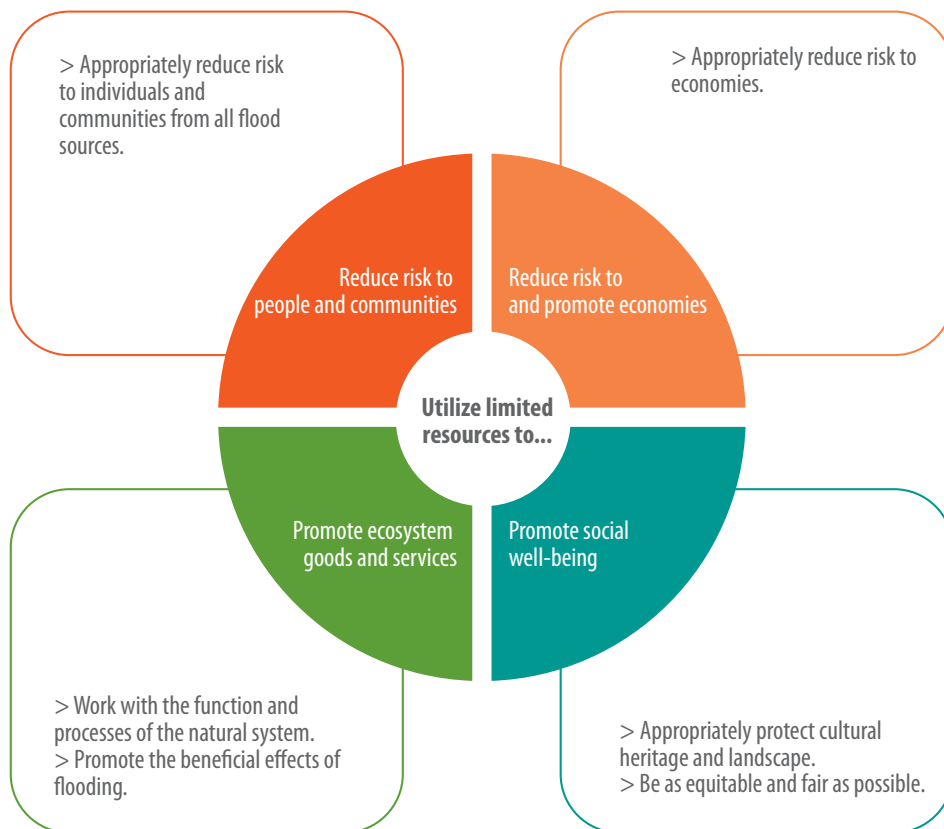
> Appropriately reduce risk to individuals and communities from all flood sources.

> Appropriately reduce risk to economies.

Reduce risk to people and communities

Reduce risk to and promote economies

Utilize limited resources to...

Promote ecosystem goods and services

Promote social well-being

> Work with the function and processes of the natural system.
> Promote the beneficial effects of flooding.

> Appropriately protect cultural heritage and landscape.
> Be as equitable and fair as possible.